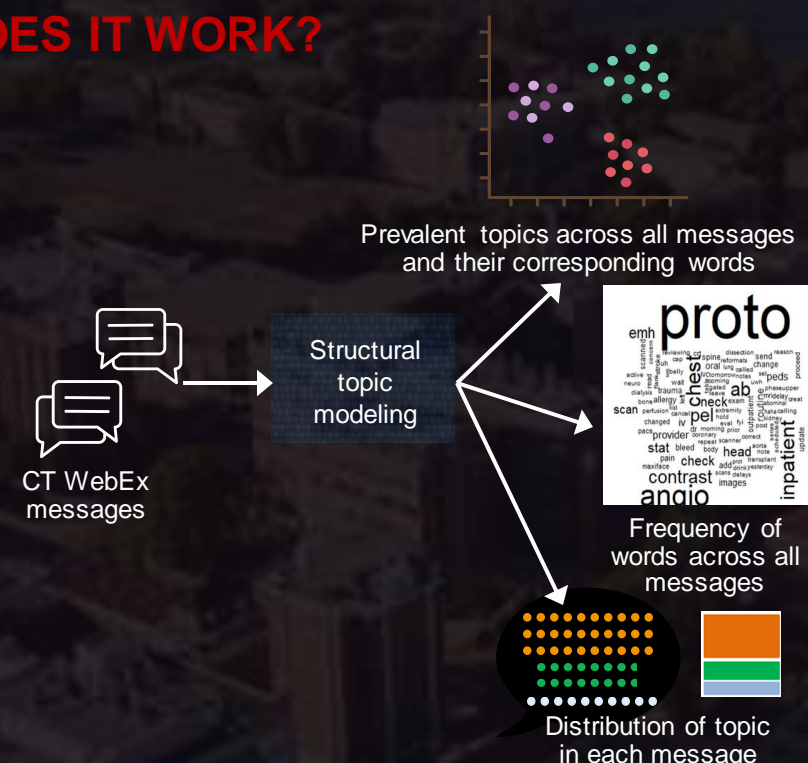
DES IT WORK?

Prevalent topics across all messages and their corresponding words

CT WebEx messages

Structural topic modeling

proto
emh
chest
pel
ab
neck
scan
stat
head
check
contrast
angio
inpatient
provider
peds
oral
spine
send
change
reason
proceed
trauma
allergy
wait
iv
pain
body
images
outpatient
routine
post
exam
note
hold
call

Frequency of words across all messages

Distribution of topic in each message